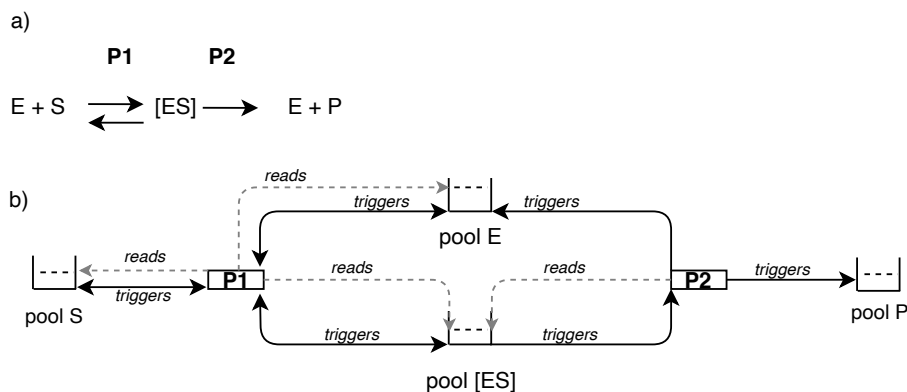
a)

P1 P2

E + S $\rightleftharpoons$ [ES] $\longrightarrow$ E + P

b)

reads

triggers

triggers

pool E

reads

reads

reads

P1

P2

triggers

triggers

pool S

pool P

triggers

triggers

pool [ES]